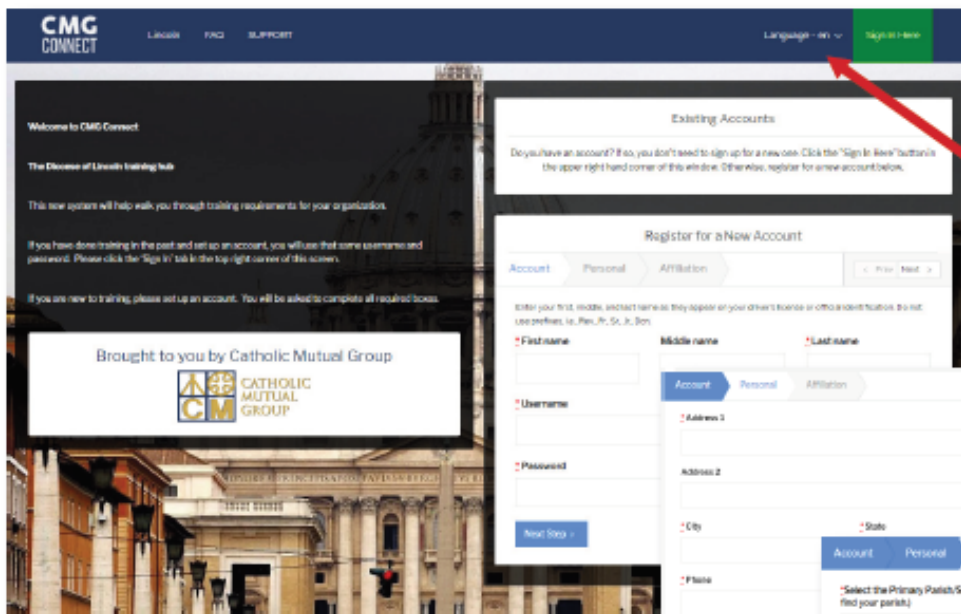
CMG CONNECT

Lincoln FAQ SUPPORT

Language - en

Sign In Here

Welcome to CMG Connect

The Diocese of Lincoln training hub

This new system will help walk you through training requirements for your organization.

If you have done training in the past and set up an account, you will use that same username and password. Please click the 'Sign in' tab in the top right corner of this screen.

If you are new to training, please set up an account. You will be asked to complete all required boxes.

Brought to you by Catholic Mutual Group

CATHOLIC MUTUAL GROUP

Existing Accounts

Do you have an account? If so, you don't need to sign up for a new one. Click the "Sign In Here" button in the upper right hand corner of this window. Otherwise, register for a new account below.

Register for a New Account

Account Personal Affiliation

< Prev Next >

Enter your first, middle, and last name as they appear on your driver's license or official identification. Do not use prefixes, i.e., Rev., Fr., Sr., Jr., Dcn.

*First name

Middle name

*Last name

*Username

*Password

Next Step >

Account Personal Affiliation

*Address 1

Address 2

*City

*State

*Phone

Account Personal

*Select the Primary Parish/S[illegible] find your parish)